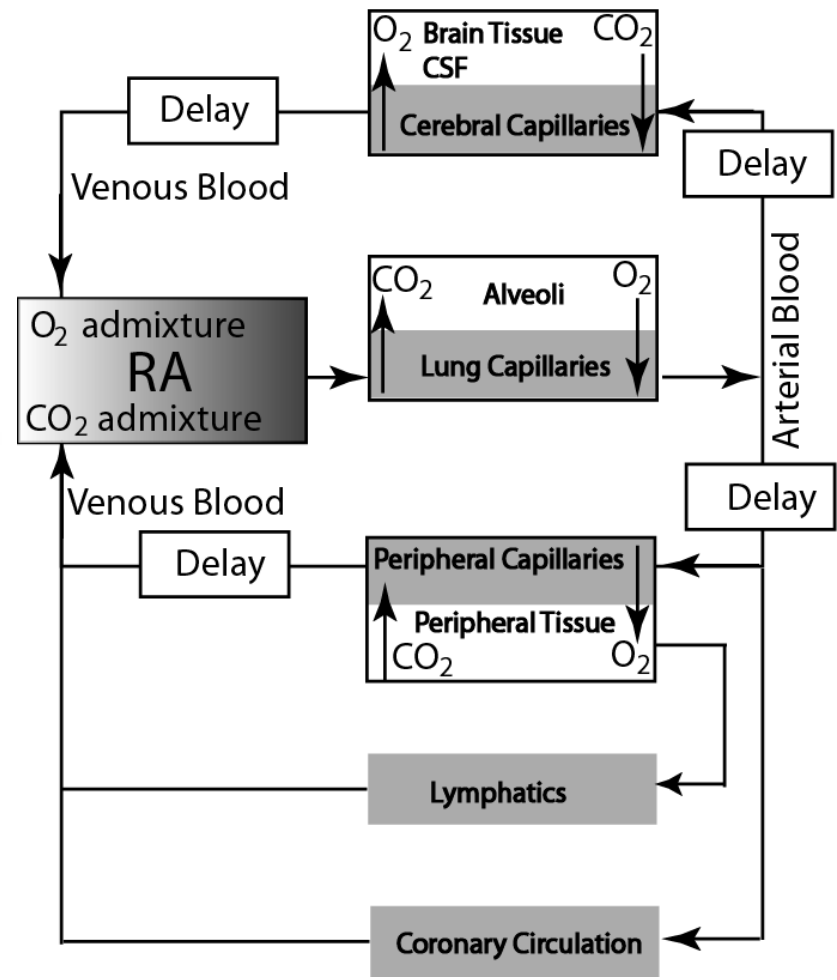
$O_2$ Brain Tissue $CO_2$
CSF
Cerebral Capillaries

Delay

Delay

Venous Blood

$CO_2$ Alveoli $O_2$
Lung Capillaries

$O_2$ admixture
RA
$CO_2$ admixture

Arterial Blood

Venous Blood

Delay

Delay

Peripheral Capillaries
Peripheral Tissue
$CO_2$ $O_2$

Lymphatics

Coronary Circulation